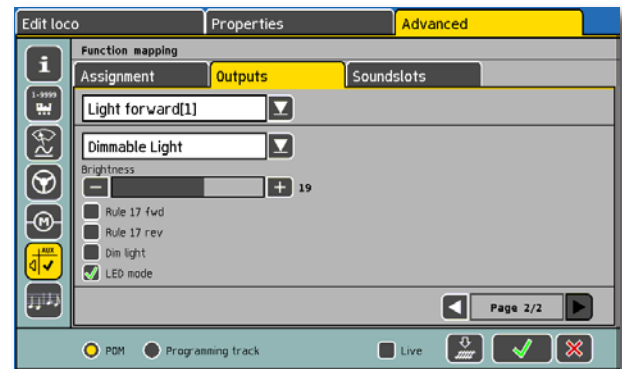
Edit loco
Properties
Advanced

Function mapping
Assignment
Outputs
Soundslots

Light forward[1]

Dimmable Light

Brightness
19

Rule 17 fwd
Rule 17 rev
Dim light
LED mode

Page 2/2

1-9999
AUX

POM
Programming track
Live